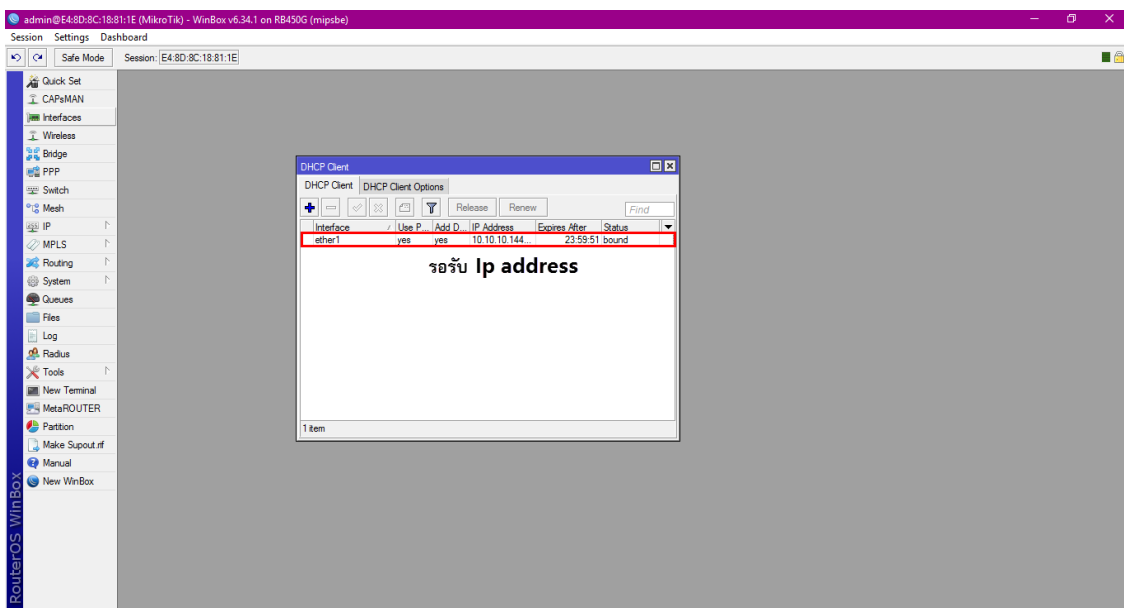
admin@E4:8D:8C:18:81:1E (MikroTik) - WinBox v6.34.1 on RB450G (mipsbe)

Session Settings Dashboard

Safe Mode Session: E4:8D:8C:18:81:1E

Quick Set
CAPsMAN
Interfaces
Wireless
Bridge
PPP
Switch
Mesh
IP
MPLS
Routing
System
Queues
Files
Log
Radius
Tools
New Terminal
MetaROUTER
Partition
Make Supout.rif
Manual
New WinBox

RouterOS WinBox

DHCP Client

DHCP Client DHCP Client Options

Release Renew Find

| Interface | Use P... | Add D... | IP Address | Expires After | Status |
|---|---|---|---|---|---|
| ether1 | yes | yes | 10.10.10.144... | 23:59:51 | bound |

รอรับ Ip address

1 item